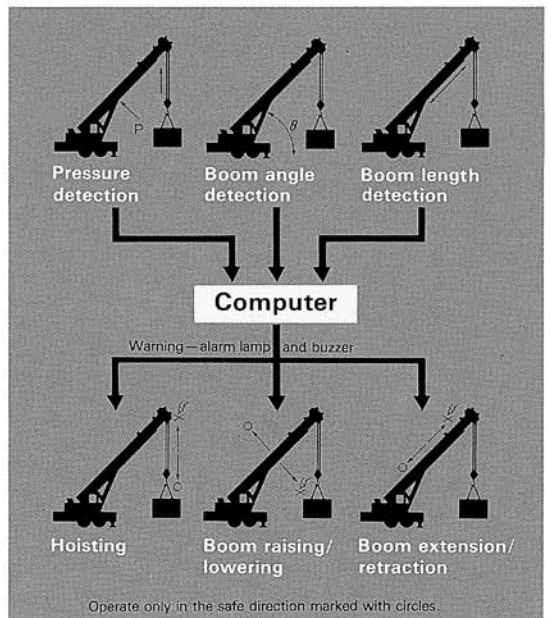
P

Pressure detection

$\theta$

Boom angle detection

Boom length detection

Computer

Warning—alarm lamp and buzzer

Hoisting

Boom raising/ lowering

Boom extension/ retraction

Operate only in the safe direction marked with circles.